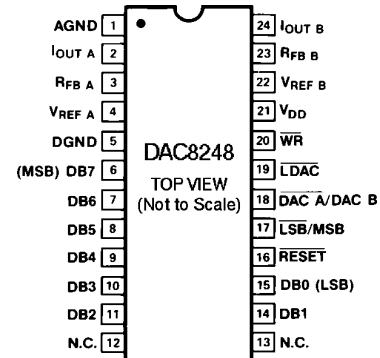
AGND 1
I$_{OUT}$ A 2
R$_{FB}$ A 3
V$_{REF}$ A 4
DGND 5
(MSB) DB7 6
DB6 7
DB5 8
DB4 9
DB3 10
DB2 11
N.C. 12

DAC8248
TOP VIEW
(Not to Scale)

24 I$_{OUT}$ B
23 R$_{FB}$ B
22 V$_{REF}$ B
21 V$_{DD}$
20 $\overline{WR}$
19 $\overline{LDAC}$
18 $\overline{DAC\ A}$/DAC B
17 $\overline{LSB}$/MSB
16 $\overline{RESET}$
15 DB0 (LSB)
14 DB1
13 N.C.